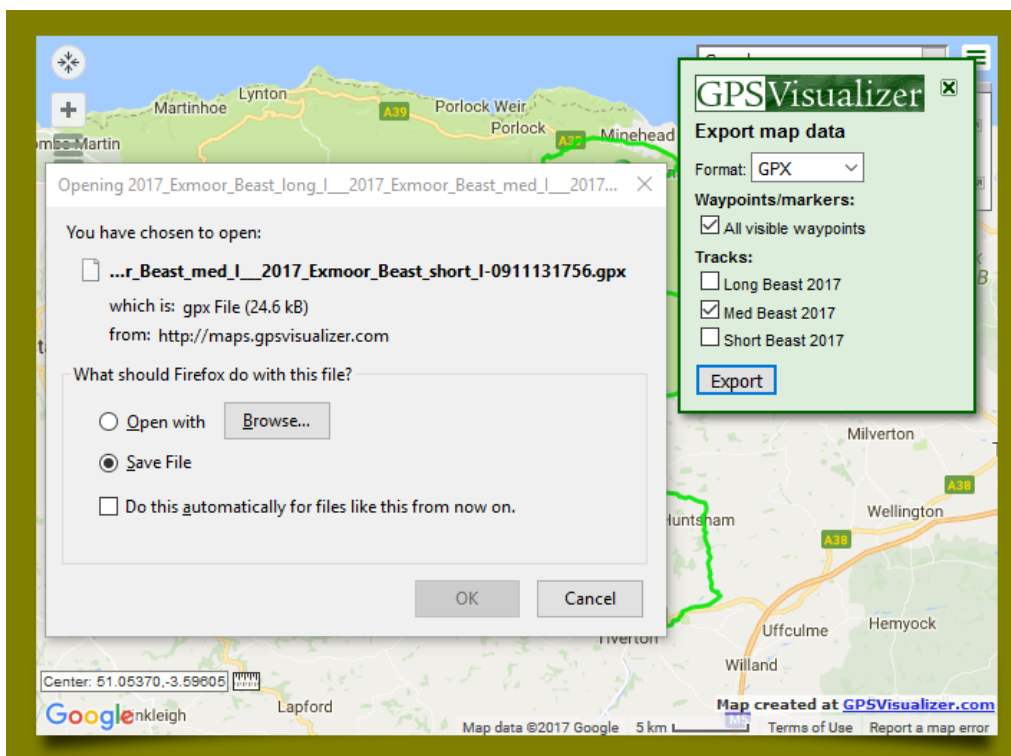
Martinhoe
Lynton
Porlock Weir
Porlock
A39
A39
Minehead
mbe Martin

Opening 2017_Exmoor_Beast_long_l___2017_Exmoor_Beast_med_l___2017...

You have chosen to open:

...r_Beast_med_l___2017_Exmoor_Beast_short_l-0911131756.gpx

which is: gpx File (24.6 kB)

from: http://maps.gpsvisualizer.com

What should Firefox do with this file?

Open with Browse...

Save File

Do this automatically for files like this from now on.

OK Cancel

GPSVisualizer

Export map data

Format: GPX

Waypoints/markers:

All visible waypoints

Tracks:

Long Beast 2017

Med Beast 2017

Short Beast 2017

Export

Milverton
A38
Wellington
A38
Huntsham
Tiverton
Uffculme
Hemyock
Willand
Center: 51.05370,-3.59605
Google
nkleigh
Lapford
Map created at GPSVisualizer.com
Map data ©2017 Google 5 km Terms of Use Report a map error